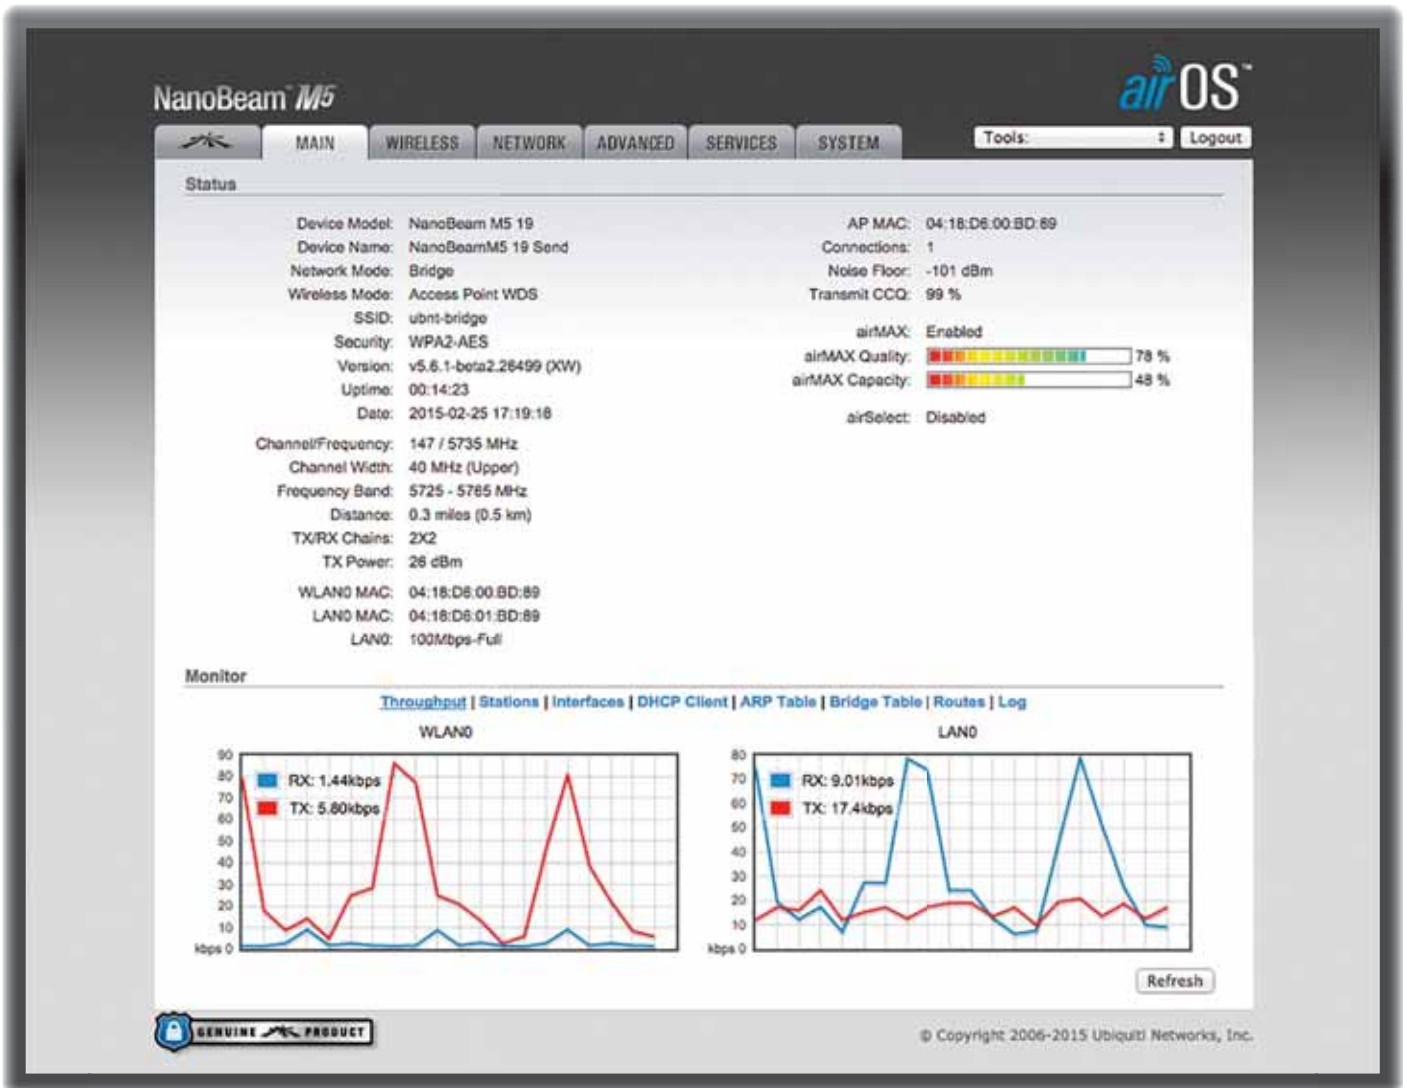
NanoBeam M5

airOS

MAIN | WIRELESS | NETWORK | ADVANCED | SERVICES | SYSTEM

Tools: | Logout

Status

Device Model: NanoBeam M5 19
Device Name: NanoBeamM5 19 Send
Network Mode: Bridge
Wireless Mode: Access Point WDS
SSID: ubnt-bridge
Security: WPA2-AES
Version: v5.6.1-beta2.26499 (XW)
Uptime: 00:14:23
Date: 2015-02-25 17:19:18

Channel/Frequency: 147 / 5735 MHz
Channel Width: 40 MHz (Upper)
Frequency Band: 5725 - 5765 MHz
Distance: 0.3 miles (0.5 km)
TX/RX Chains: 2X2
TX Power: 26 dBm

WLAN0 MAC: 04:18:D6:00:BD:89
LAN0 MAC: 04:18:D6:01:BD:89
LAN0: 100Mbps-Full

AP MAC: 04:18:D6:00:BD:89
Connections: 1
Noise Floor: -101 dBm
Transmit CCQ: 99 %

airMAX: Enabled
airMAX Quality: 78 %
airMAX Capacity: 48 %

airSelect: Disabled

Monitor

Throughput | Stations | Interfaces | DHCP Client | ARP Table | Bridge Table | Routes | Log

WLAN0

90
80
70
60
50
40
30
20
10
kbps 0

RX: 1.44kbps
TX: 5.80kbps

LAN0

80
70
60
50
40
30
20
10
kbps 0

RX: 9.01kbps
TX: 17.4kbps

Refresh

GENUINE PRODUCT

© Copyright 2006-2015 Ubiquiti Networks, Inc.